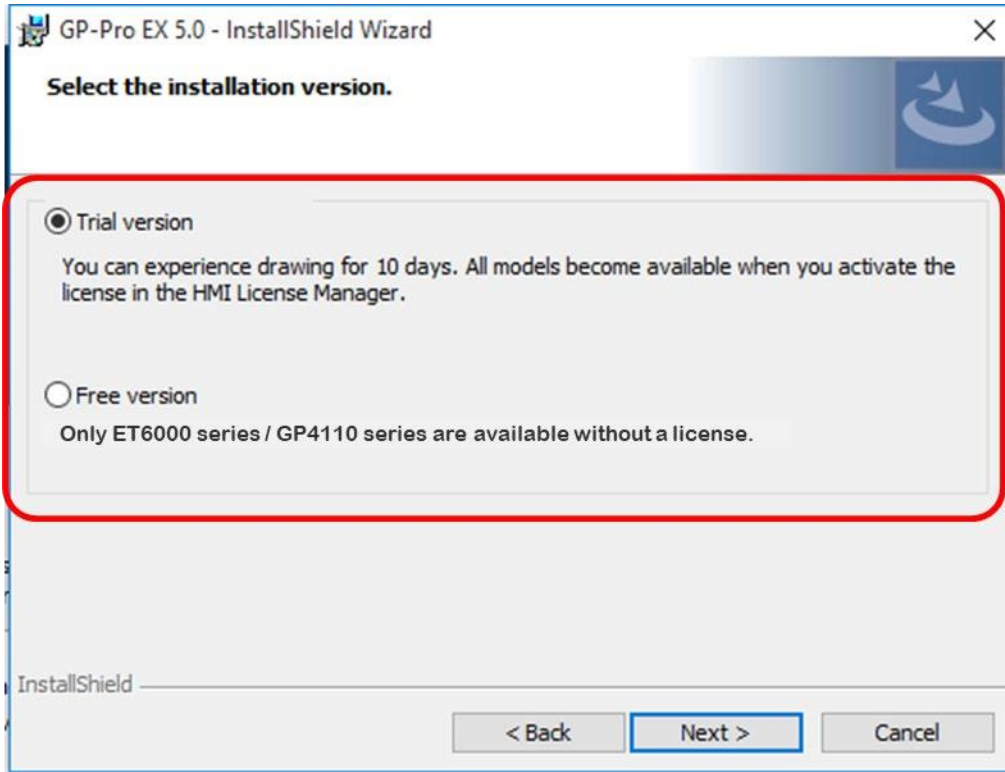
GP-Pro EX 5.0 - InstallShield Wizard

×

Select the installation version.

Trial version

You can experience drawing for 10 days. All models become available when you activate the license in the HMI License Manager.

Free version

Only ET6000 series / GP4110 series are available without a license.

InstallShield

< Back

Next >

Cancel